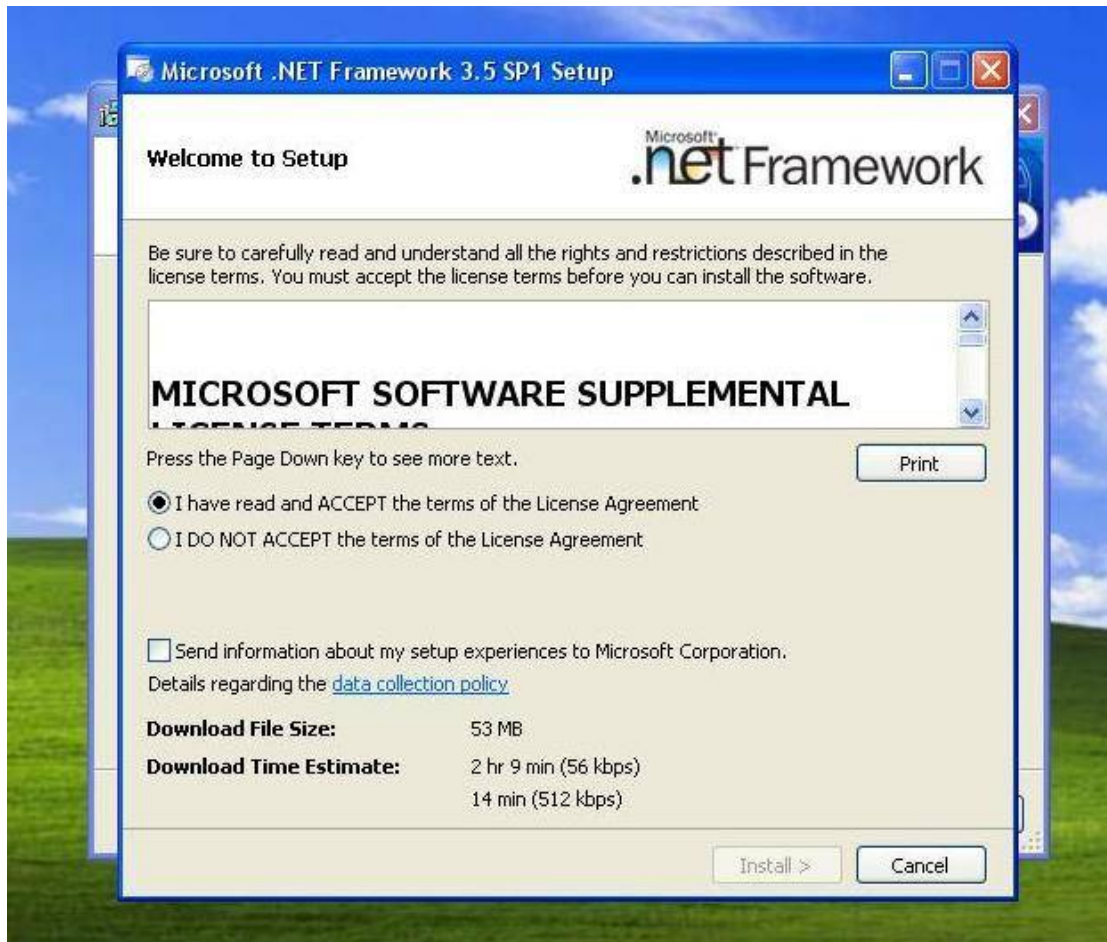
Microsoft .NET Framework 3.5 SP1 Setup

Welcome to Setup

Microsoft .net Framework

Be sure to carefully read and understand all the rights and restrictions described in the license terms. You must accept the license terms before you can install the software.

MICROSOFT SOFTWARE SUPPLEMENTAL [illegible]

Press the Page Down key to see more text.

Print

I have read and ACCEPT the terms of the License Agreement

I DO NOT ACCEPT the terms of the License Agreement

Send information about my setup experiences to Microsoft Corporation.

Details regarding the data collection policy

| Download File Size: | 53 MB |
|---|---|
| Download Time Estimate: | 2 hr 9 min (56 kbps) |
| | 14 min (512 kbps) |

Install >

Cancel